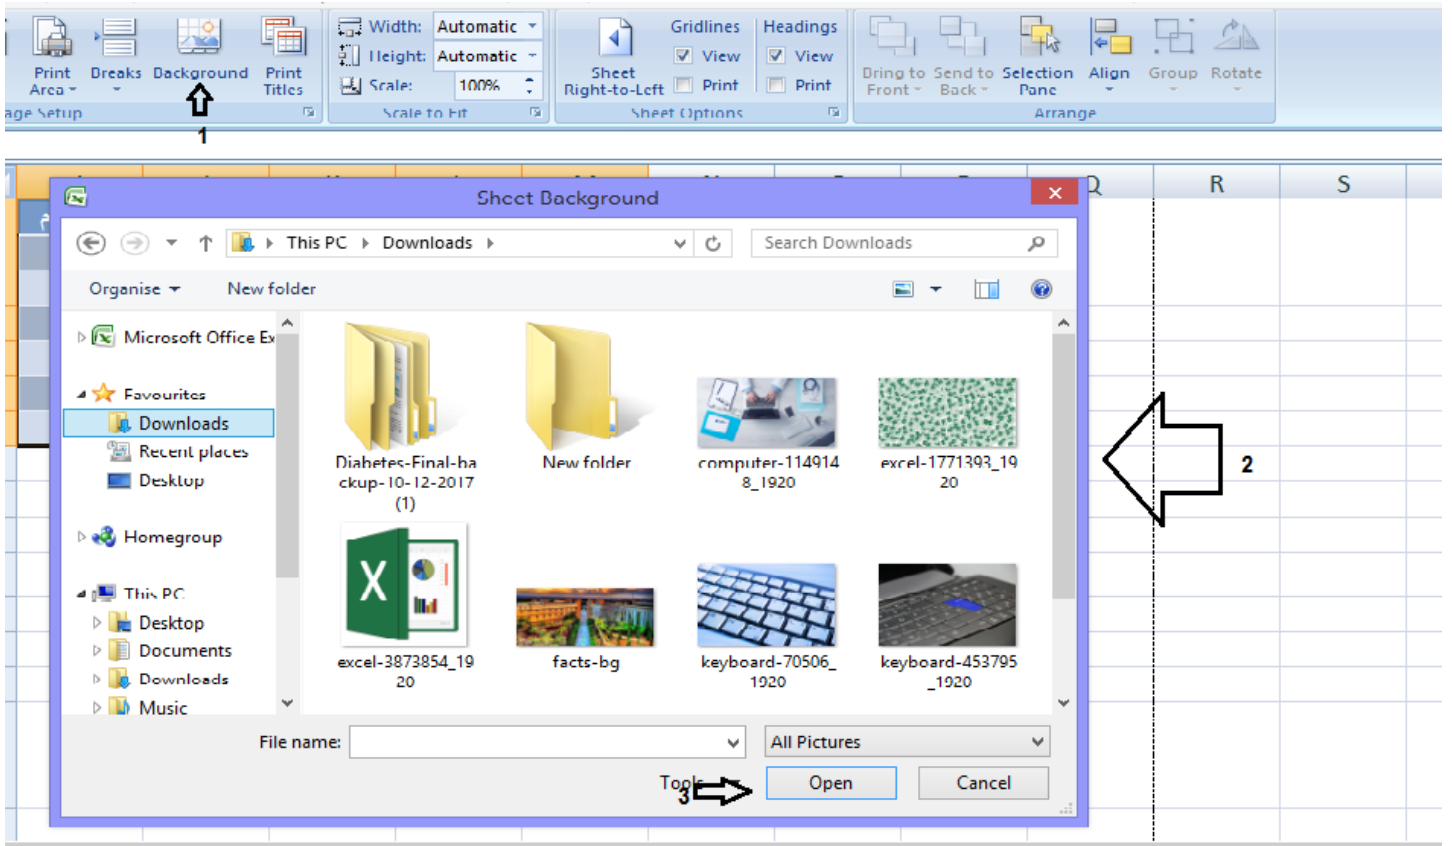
Print Area
Breaks
Background
Print Titles
Width: Automatic
Height: Automatic
Scale: 100%
Sheet Right-to-Left
Gridlines
View
Print
Headings
View
Print
Bring to Front
Send to Back
Selection Pane
Align
Group
Rotate
age Setup
Scale to Fit
Sheet Options
Arrange
1

Q
R
S

Sheet Background
This PC › Downloads ›
Search Downloads
Organise
New folder
Microsoft Office Ex
Favourites
Downloads
Recent places
Desktop
Homegroup
This PC
Desktop
Documents
Downloads
Music
Diabetes-Final-backup-10-12-2017 (1)
New folder
computer-1149148_1920
excel-1771393_1920
excel-3873854_1920
facts-bg
keyboard-70506_1920
keyboard-453795_1920
2
File name:
All Pictures
Tools
3
Open
Cancel